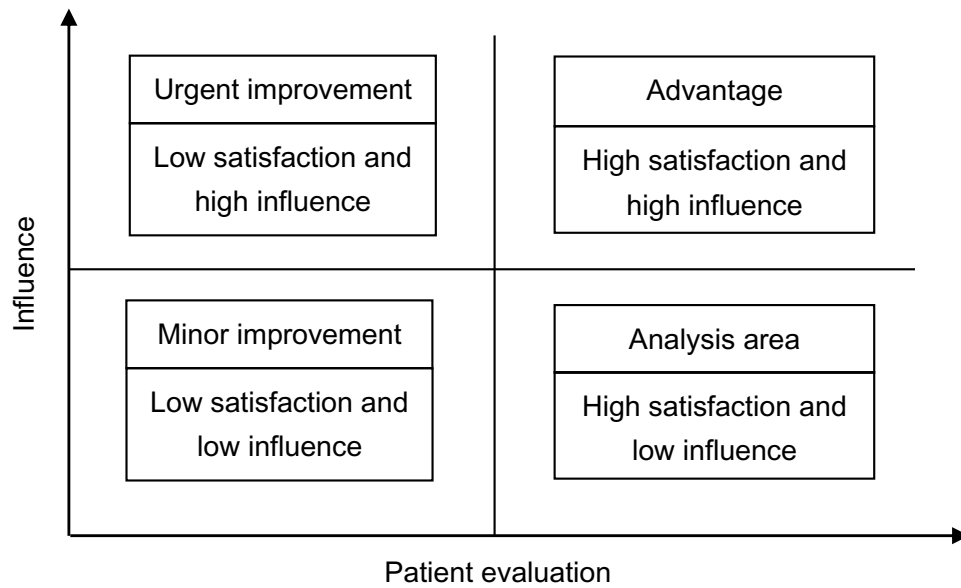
Influence

Urgent improvement

Low satisfaction and high influence

Advantage

High satisfaction and high influence

Minor improvement

Low satisfaction and low influence

Analysis area

High satisfaction and low influence

Patient evaluation